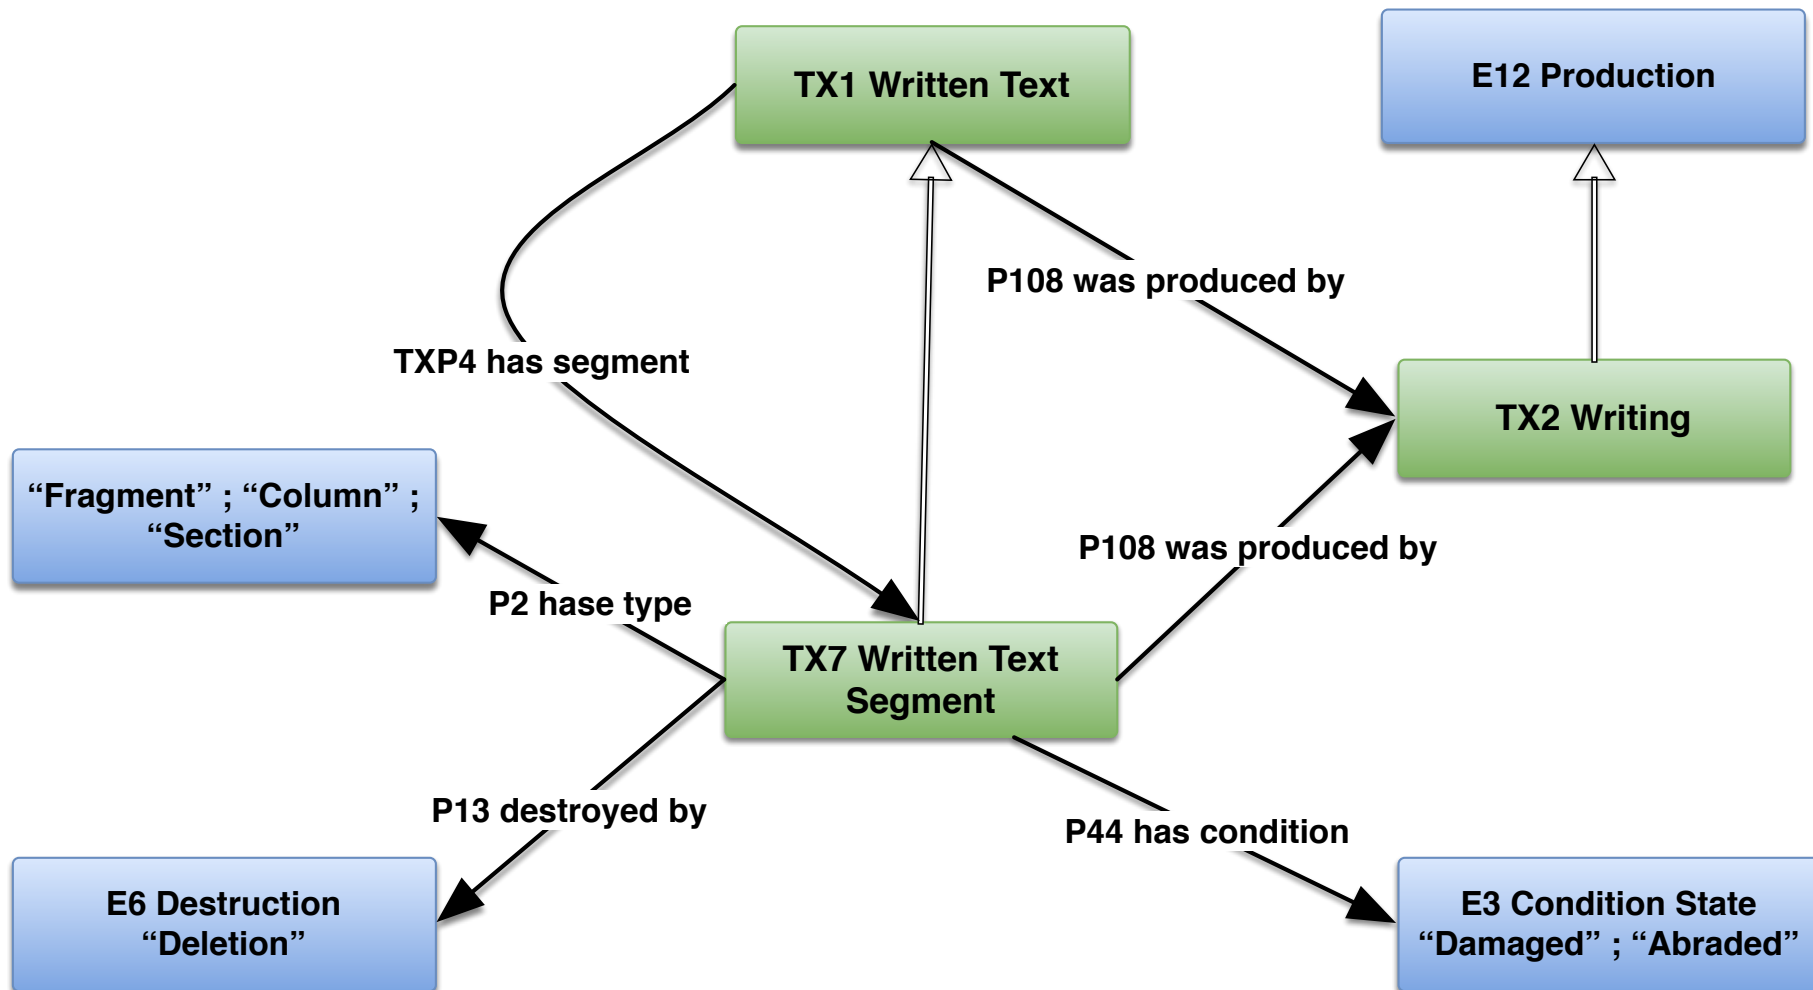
TX1 Written Text

E12 Production

P108 was produced by

TXP4 has segment

TX2 Writing

“Fragment” ; “Column” ; “Section”

P108 was produced by

P2 hase type

TX7 Written Text Segment

P13 destroyed by

P44 has condition

E6 Destruction “Deletion”

E3 Condition State “Damaged” ; “Abraded”